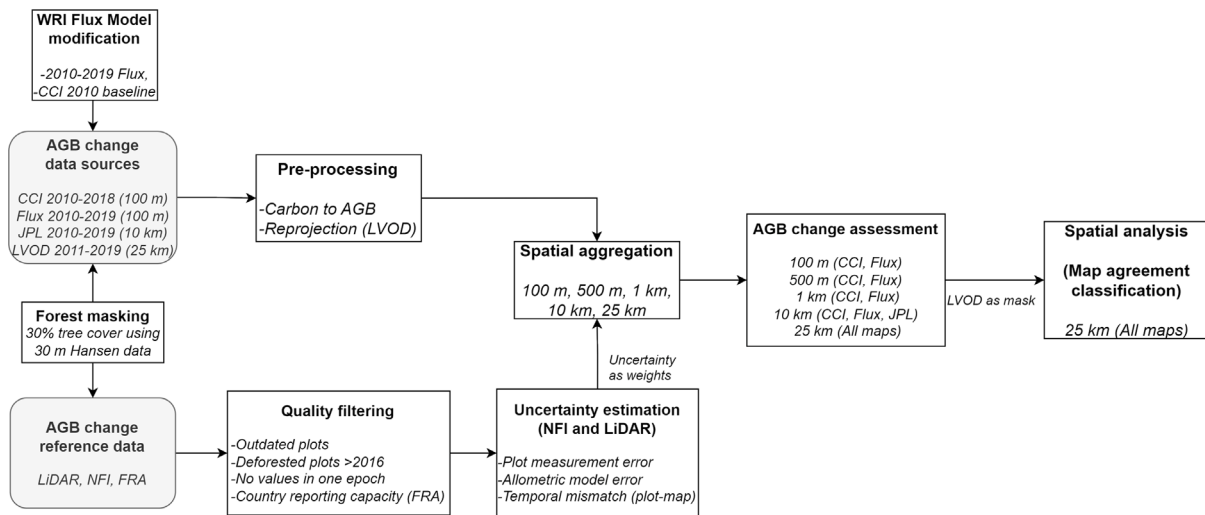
WRI Flux Model modification

-2010-2019 Flux,
-CCI 2010 baseline

AGB change data sources

CCI 2010-2018 (100 m)
Flux 2010-2019 (100 m)
JPL 2010-2019 (10 km)
LVOD 2011-2019 (25 km)

Forest masking
30% tree cover using 30 m Hansen data

AGB change reference data

LiDAR, NFI, FRA

Pre-processing

-Carbon to AGB
-Reprojection (LVOD)

Quality filtering

-Outdated plots
-Deforested plots >2016
-No values in one epoch
-Country reporting capacity (FRA)

Uncertainty estimation (NFI and LiDAR)

-Plot measurement error
-Allometric model error
-Temporal mismatch (plot-map)

Uncertainty as weights

Spatial aggregation

100 m, 500 m, 1 km, 10 km, 25 km

AGB change assessment

100 m (CCI, Flux)
500 m (CCI, Flux)
1 km (CCI, Flux)
10 km (CCI, Flux, JPL)
25 km (All maps)

LVOD as mask

Spatial analysis

(Map agreement classification)

25 km (All maps)